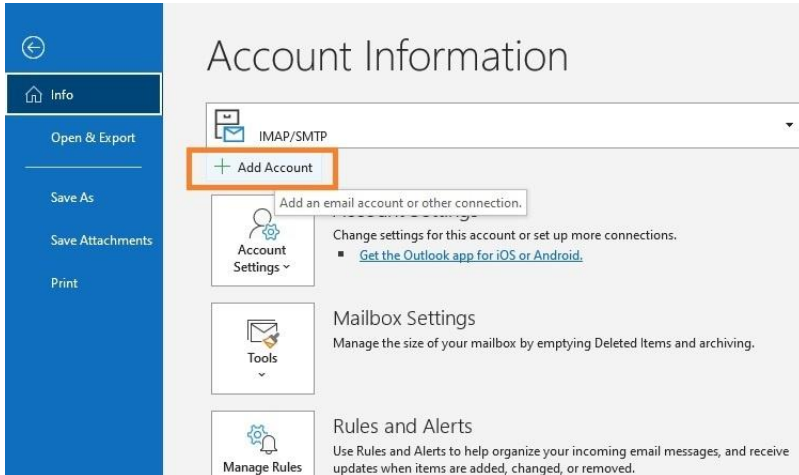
Info

Open & Export

Save As

Save Attachments

Print

Account Information

IMAP/SMTP

+ Add Account

Add an email account or other connection.

Account Settings

Account Settings ˅

Change settings for this account or set up more connections.

Get the Outlook app for iOS or Android.

Mailbox Settings

Tools

Manage the size of your mailbox by emptying Deleted Items and archiving.

Rules and Alerts

Manage Rules

Use Rules and Alerts to help organize your incoming email messages, and receive updates when items are added, changed, or removed.